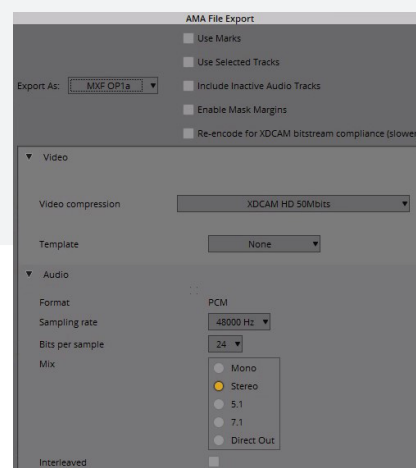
AMA File Export

Use Marks

Use Selected Tracks

Export As: MXF OP1a ▼

Include Inactive Audio Tracks

Enable Mask Margins

Re-encode for XDCAM bitstream compliance (slower

▼ Video

Video compression XDCAM HD 50Mbits ▼

Template None ▼

▼ Audio

Format PCM

Sampling rate 48000 Hz ▼

Bits per sample 24 ▼

Mix

Mono

Stereo

5.1

7.1

Direct Out

Interleaved